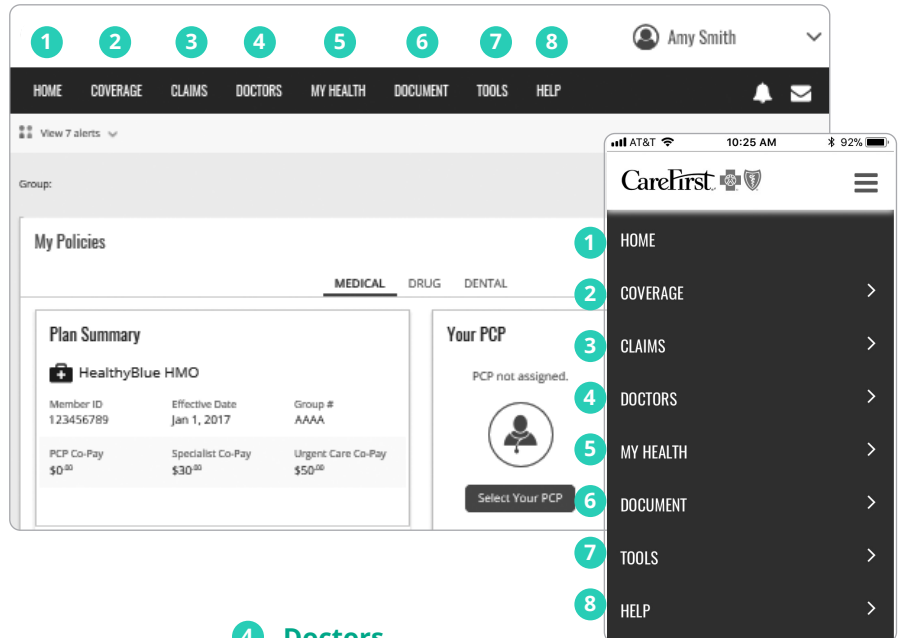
1 2 3 4 5 6 7 8

Amy Smith

HOME COVERAGE CLAIMS DOCTORS MY HEALTH DOCUMENT TOOLS HELP

View 7 alerts

Group:

My Policies

MEDICAL DRUG DENTAL

Plan Summary

HealthyBlue HMO

| Member ID | Effective Date | Group # |
|---|---|---|
| 123456789 | Jan 1, 2017 | AAAA |
| PCP Co-Pay | Specialist Co-Pay | Urgent Care Co-Pay |
| $0.00 | $30.00 | $50.00 |

Your PCP

PCP not assigned.

Select Your PCP

AT&T 10:25 AM 92%

CareFirst

1 HOME
2 COVERAGE
3 CLAIMS
4 DOCTORS
5 MY HEALTH
6 DOCUMENT
7 TOOLS
8 HELP

4 Doctors